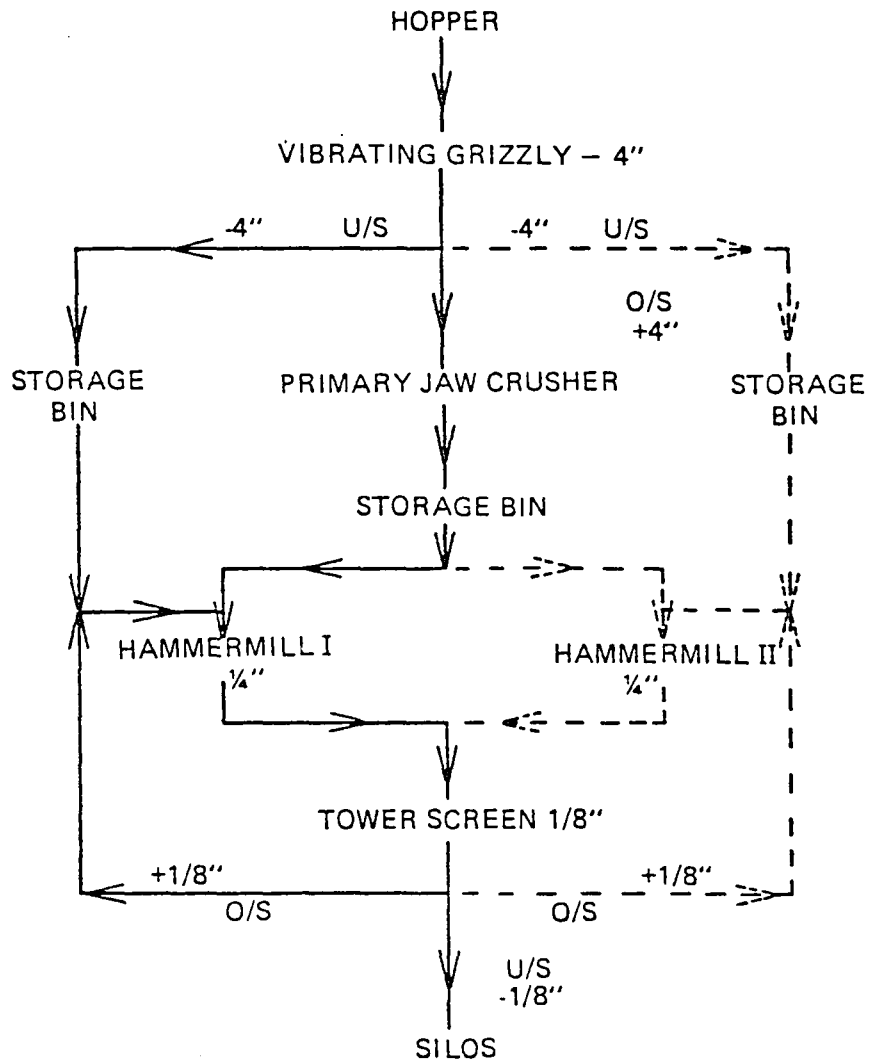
HOPPER

VIBRATING GRIZZLY – 4"

-4" U/S -4" U/S

O/S +4"

STORAGE BIN

PRIMARY JAW CRUSHER

STORAGE BIN

STORAGE BIN

HAMMERMILL I

$\frac{1}{4}$"

HAMMERMILL II

$\frac{1}{4}$"

TOWER SCREEN 1/8"

+1/8" O/S

+1/8" O/S

U/S -1/8"

SILOS